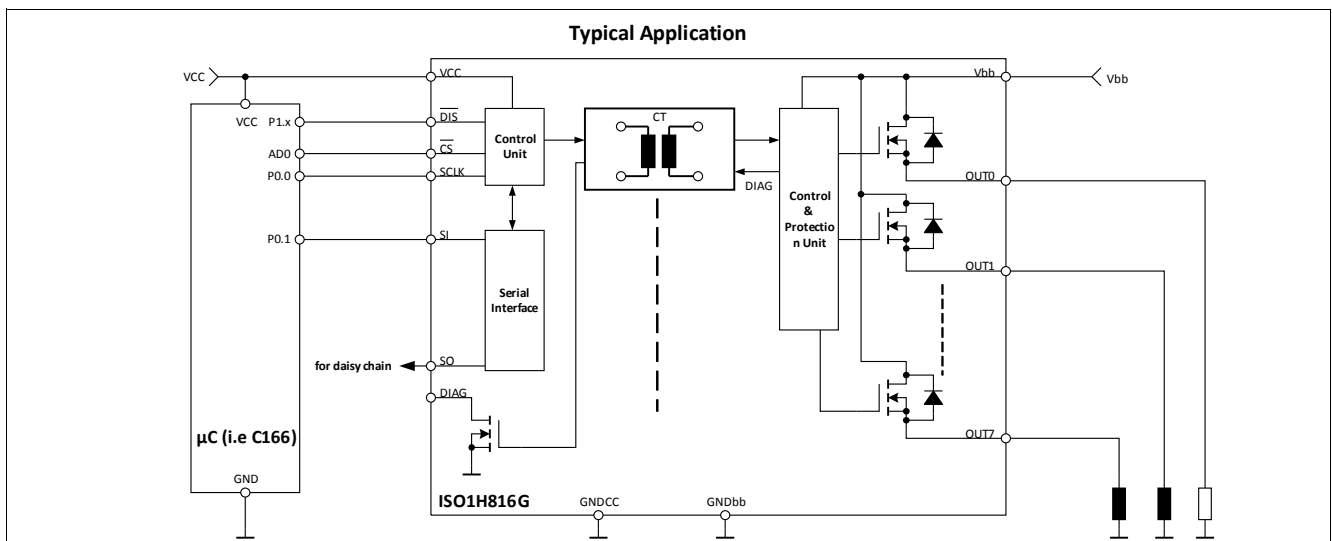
Typical Application

VCC

VCC

P1.x

AD0

P0.0

P0.1

µC (i.e C166)

GND

VCC

$\overline{DIS}$

$\overline{CS}$

SCLK

SI

SO

for daisy chain

DIAG

Control Unit

Serial Interface

CT

DIAG

Control & Protectio n Unit

Vbb

Vbb

OUT0

OUT1

OUT7

ISO1H816G

GNDCC

GNDbb